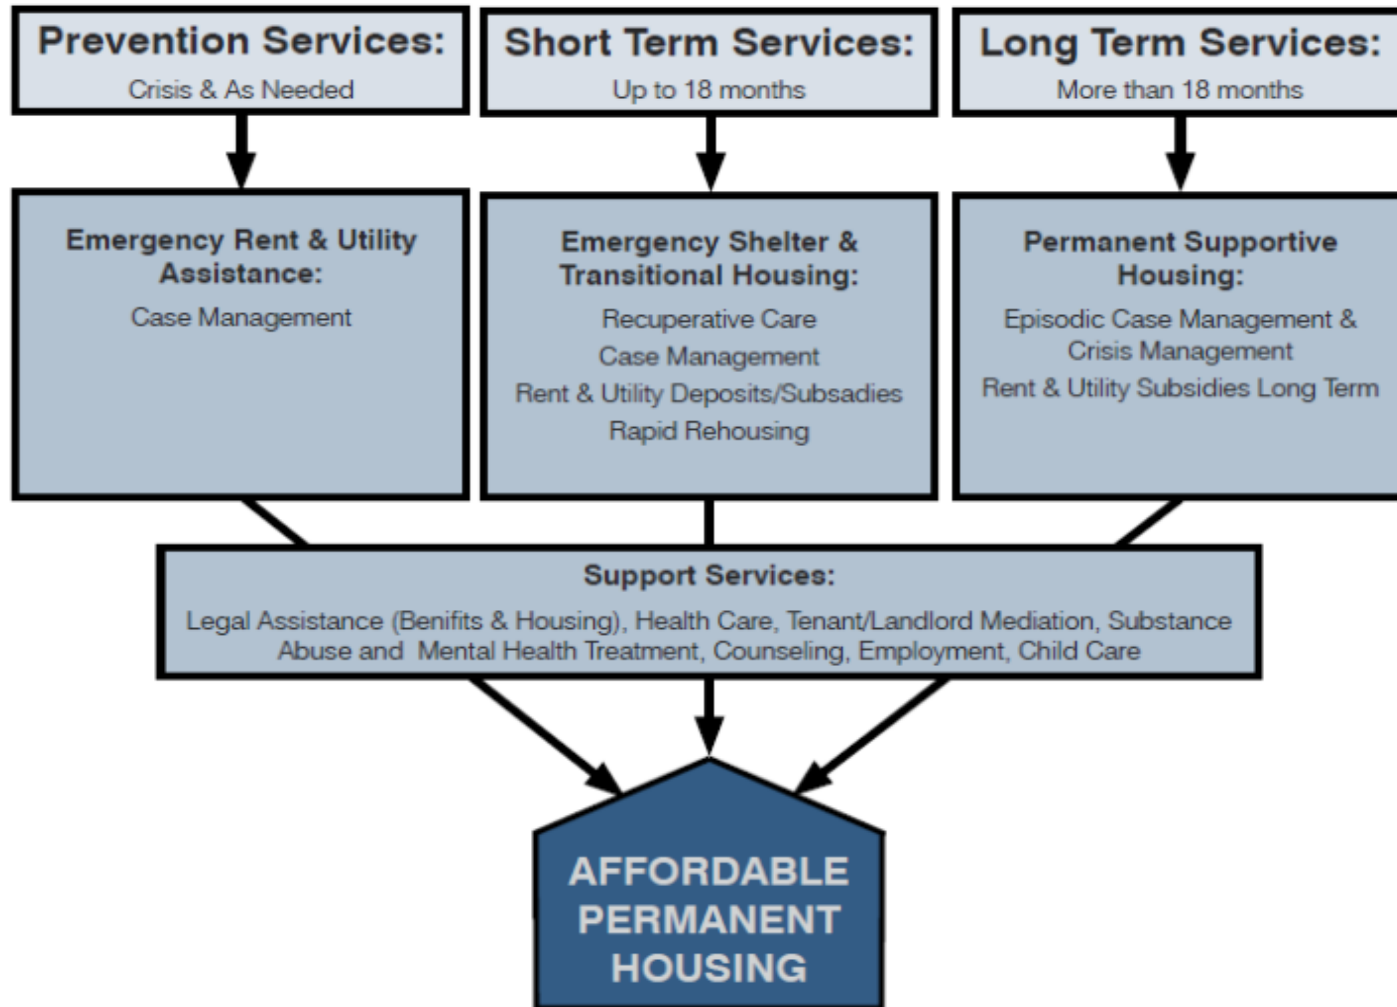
Prevention Services:
Crisis & As Needed

Short Term Services:
Up to 18 months

Long Term Services:
More than 18 months

Emergency Rent & Utility Assistance:
Case Management

Emergency Shelter & Transitional Housing:
Recuperative Care
Case Management
Rent & Utility Deposits/Subsadies
Rapid Rehousing

Permanent Supportive Housing:
Episodic Case Management & Crisis Management
Rent & Utility Subsidies Long Term

Support Services:
Legal Assistance (Benifits & Housing), Health Care, Tenant/Landlord Mediation, Substance Abuse and Mental Health Treatment, Counseling, Employment, Child Care

AFFORDABLE PERMANENT HOUSING